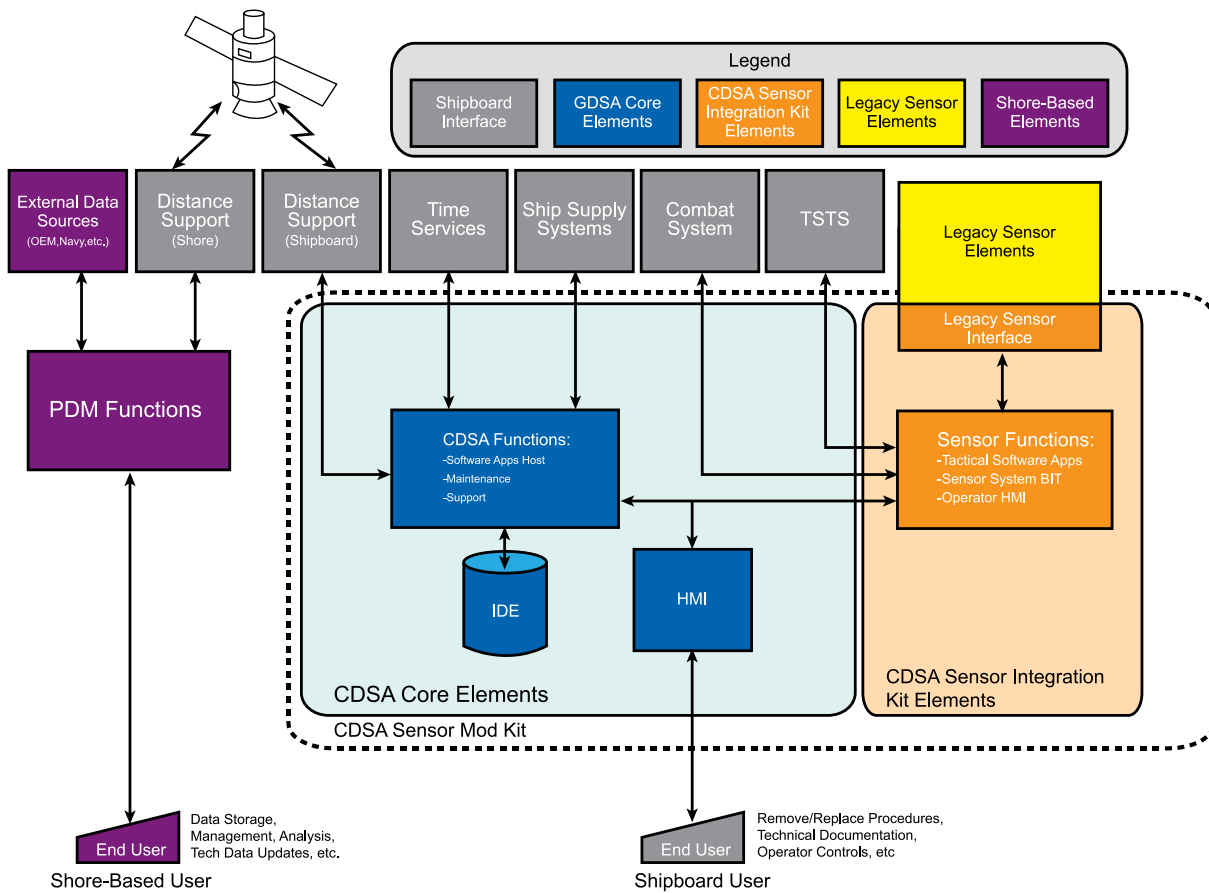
Legend

Shipboard Interface

GDSA Core Elements

CDSA Sensor Integration Kit Elements

Legacy Sensor Elements

Shore-Based Elements

External Data Sources (OEM,Navy,etc,)

Distance Support (Shore)

Distance Support (Shipboard)

Time Services

Ship Supply Systems

Combat System

TSTS

Legacy Sensor Elements

Legacy Sensor Interface

PDM Functions

CDSA Functions:
-Software Apps Host
-Maintenance
-Support

Sensor Functions:
-Tactical Software Apps
-Sensor System BIT
-Operator HMI

IDE

HMI

CDSA Core Elements

CDSA Sensor Integration Kit Elements

CDSA Sensor Mod Kit

End User

Data Storage, Management, Analysis, Tech Data Updates, etc.

Shore-Based User

End User

Remove/Replace Procedures, Technical Documentation, Operator Controls, etc

Shipboard User